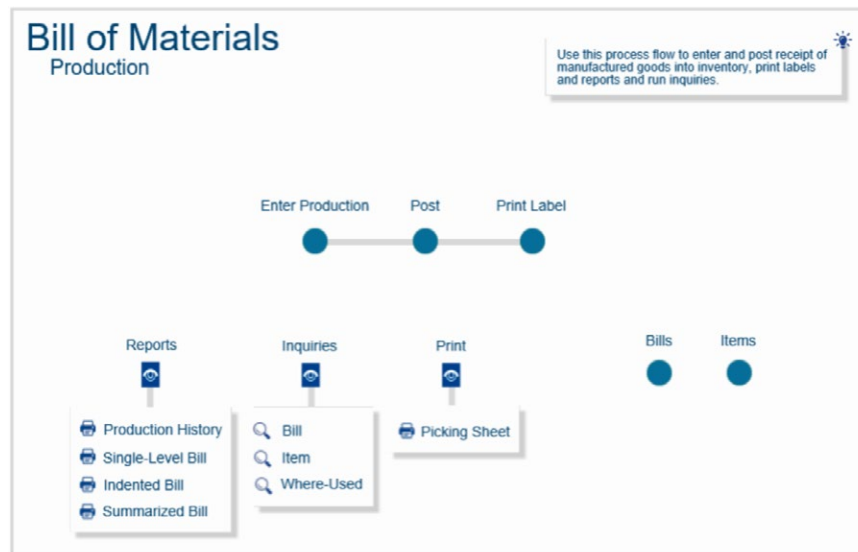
Bill of Materials
Production

Use this process flow to enter and post receipt of manufactured goods into inventory, print labels and reports and run inquiries.

Enter Production
Post
Print Label

Reports
Production History
Single-Level Bill
Indented Bill
Summarized Bill

Inquiries
Bill
Item
Where-Used

Print
Picking Sheet

Bills
Items